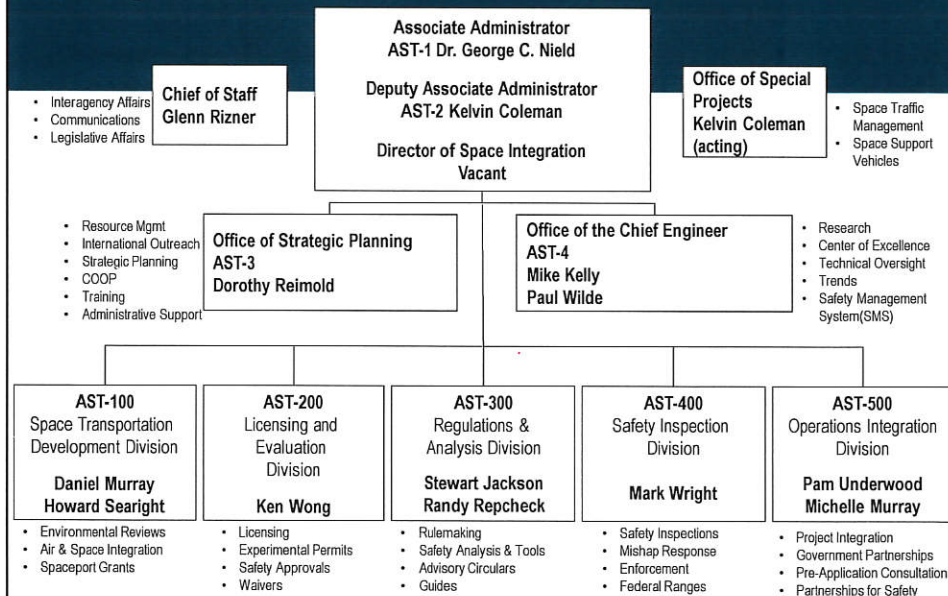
Associate Administrator
AST-1 Dr. George C. Nield

Deputy Associate Administrator
AST-2 Kelvin Coleman

Director of Space Integration
Vacant

- Interagency Affairs
- Communications
- Legislative Affairs

Chief of Staff
Glenn Rizner

Office of Special Projects
Kelvin Coleman (acting)

- Space Traffic Management
- Space Support Vehicles

- Resource Mgmt
- International Outreach
- Strategic Planning
- COOP
- Training
- Administrative Support

Office of Strategic Planning
AST-3
Dorothy Reimold

Office of the Chief Engineer
AST-4
Mike Kelly
Paul Wilde

- Research
- Center of Excellence
- Technical Oversight
- Trends
- Safety Management System(SMS)

AST-100
Space Transportation Development Division
Daniel Murray
Howard Searight

- Environmental Reviews
- Air & Space Integration
- Spaceport Grants

AST-200
Licensing and Evaluation Division
Ken Wong

- Licensing
- Experimental Permits
- Safety Approvals
- Waivers

AST-300
Regulations & Analysis Division
Stewart Jackson
Randy Repcheck

- Rulemaking
- Safety Analysis & Tools
- Advisory Circulars
- Guides

AST-400
Safety Inspection Division
Mark Wright

- Safety Inspections
- Mishap Response
- Enforcement
- Federal Ranges

AST-500
Operations Integration Division
Pam Underwood
Michelle Murray

- Project Integration
- Government Partnerships
- Pre-Application Consultation
- Partnerships for Safety